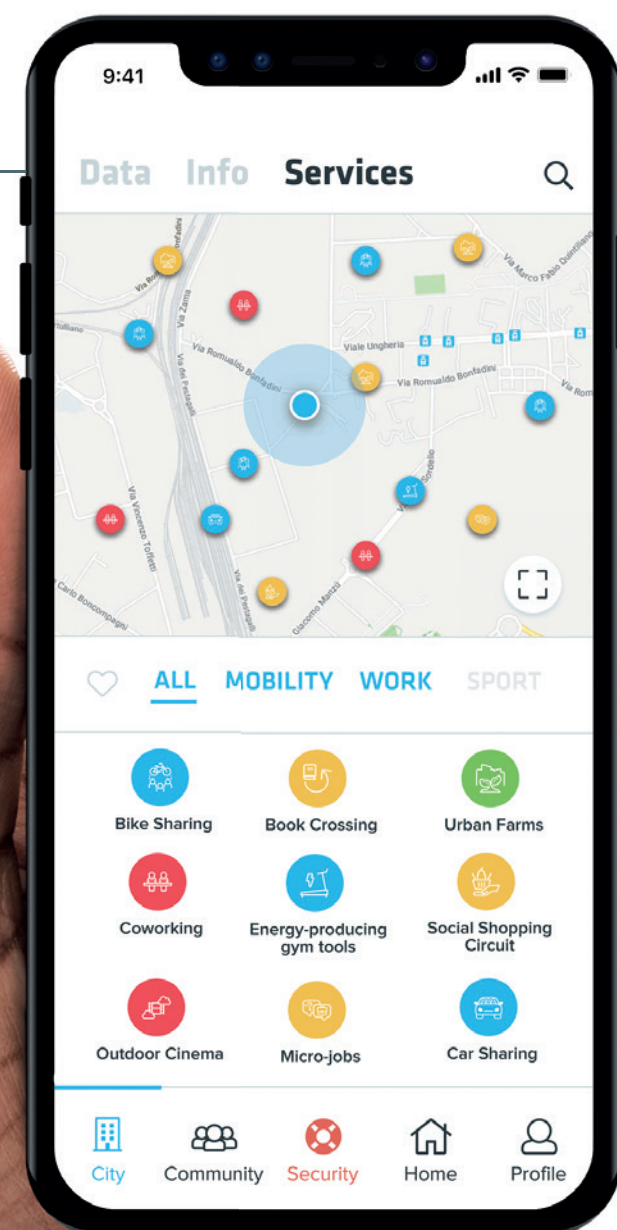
9:41

Data Info Services

Via Romualdo Bonfadini
Via Zama
Via dei Pestagalli
Viale Ungheria
Via Romualdo Bonfadini
Via Marco Fabio Quintiliano
Via Vincenzo Toffetti
Via Carlo Boncompagni
Via dei Pestagalli
Giacomo Manzù
Via Sordello
Via Rom

ALL MOBILITY WORK SPORT

Bike Sharing
Book Crossing
Urban Farms
Coworking
Energy-producing gym tools
Social Shopping Circuit
Outdoor Cinema
Micro-jobs
Car Sharing

City Community Security Home Profile